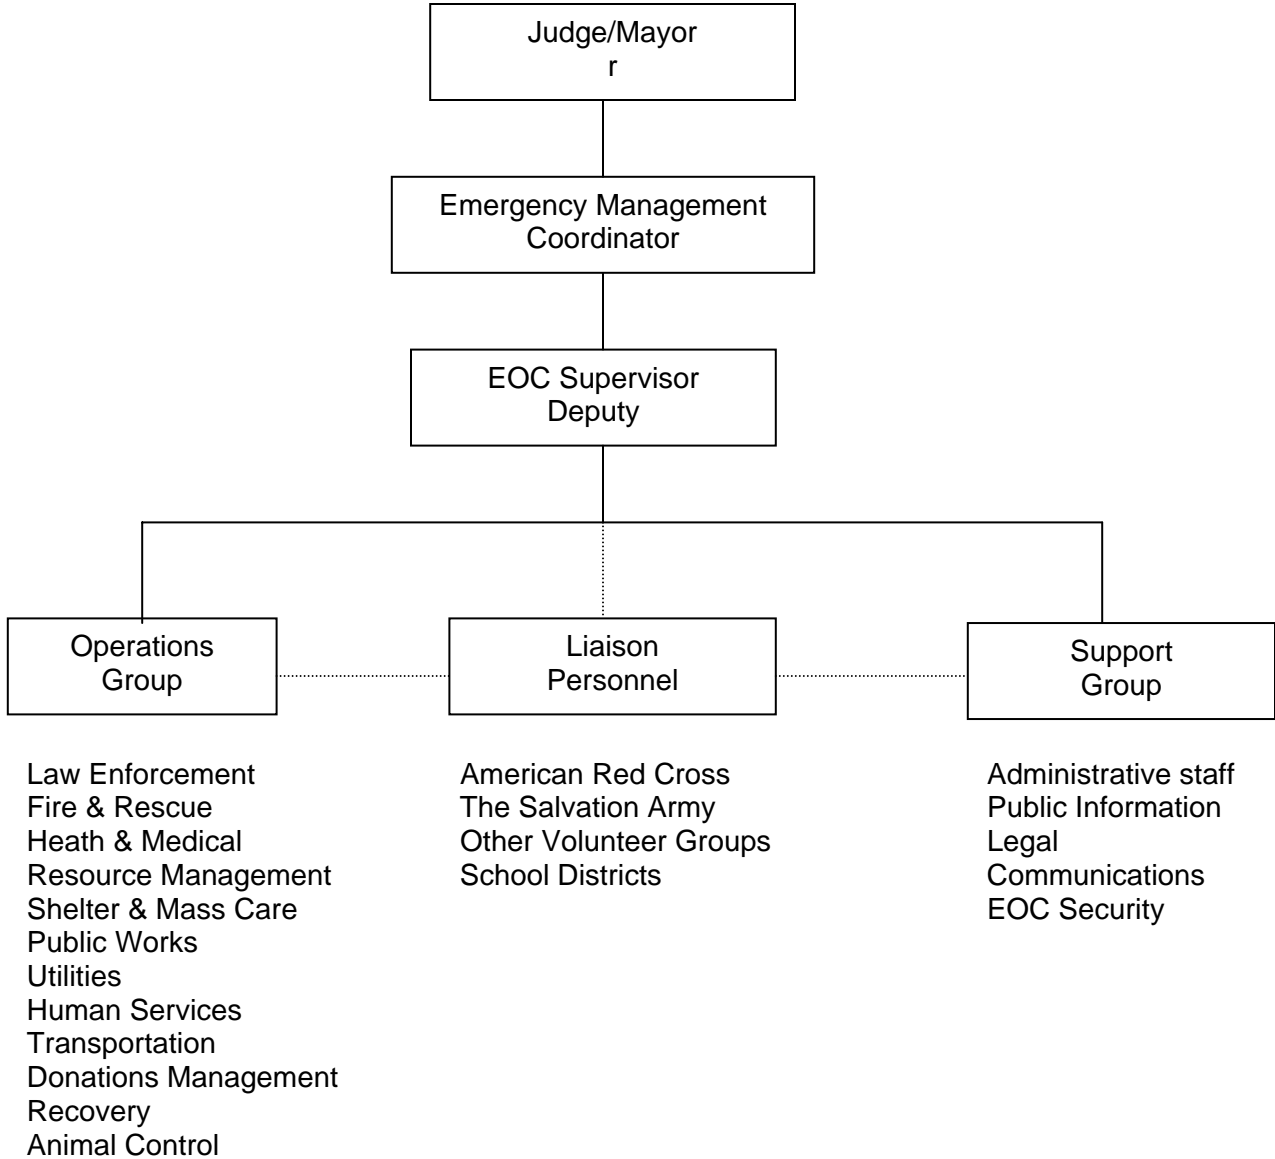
Judge/Mayor
r

Emergency Management Coordinator

EOC Supervisor Deputy

Operations Group

Liaison Personnel

Support Group

Law Enforcement
Fire & Rescue
Heath & Medical
Resource Management
Shelter & Mass Care
Public Works
Utilities
Human Services
Transportation
Donations Management
Recovery
Animal Control

American Red Cross
The Salvation Army
Other Volunteer Groups
School Districts

Administrative staff
Public Information
Legal
Communications
EOC Security